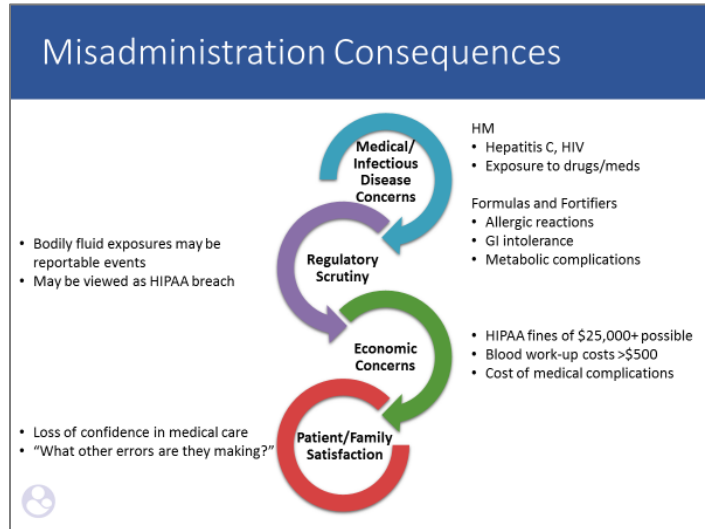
Misadministration Consequences

Medical/ Infectious Disease Concerns

HM
• Hepatitis C, HIV
• Exposure to drugs/meds

Formulas and Fortifiers
• Allergic reactions
• GI intolerance
• Metabolic complications

• Bodily fluid exposures may be reportable events
• May be viewed as HIPAA breach

Regulatory Scrutiny

Economic Concerns

• HIPAA fines of $25,000+ possible
• Blood work-up costs >$500
• Cost of medical complications

• Loss of confidence in medical care
• "What other errors are they making?"

Patient/Family Satisfaction